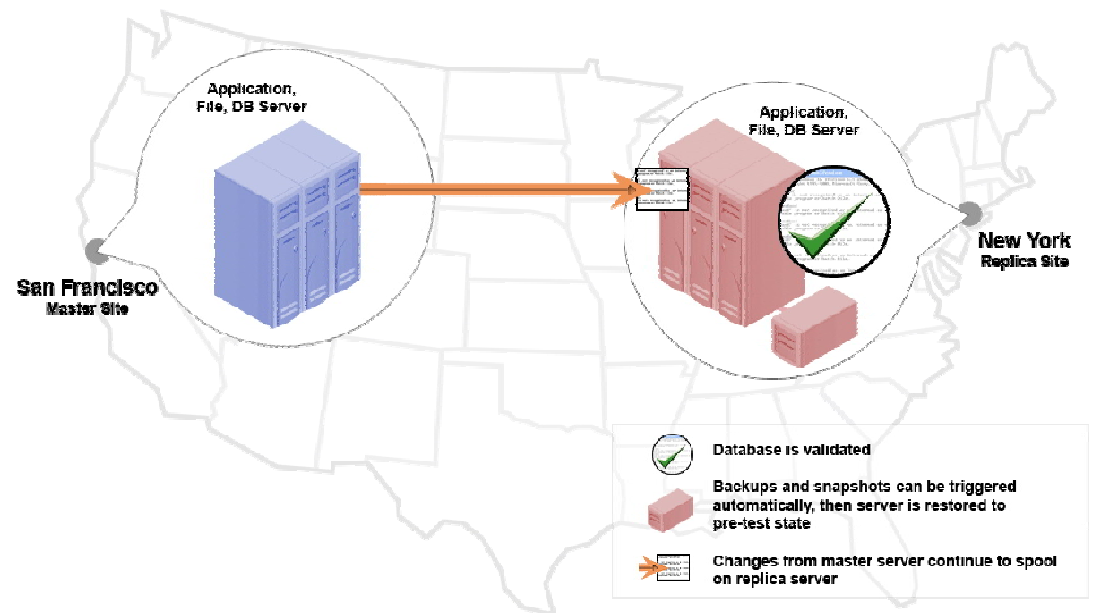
Application, File, DB Server

San Francisco
Master Site

Application, File, DB Server

New York
Replica Site

Database is validated

Backups and snapshots can be triggered automatically, then server is restored to pre-test state

Changes from master server continue to spool on replica server